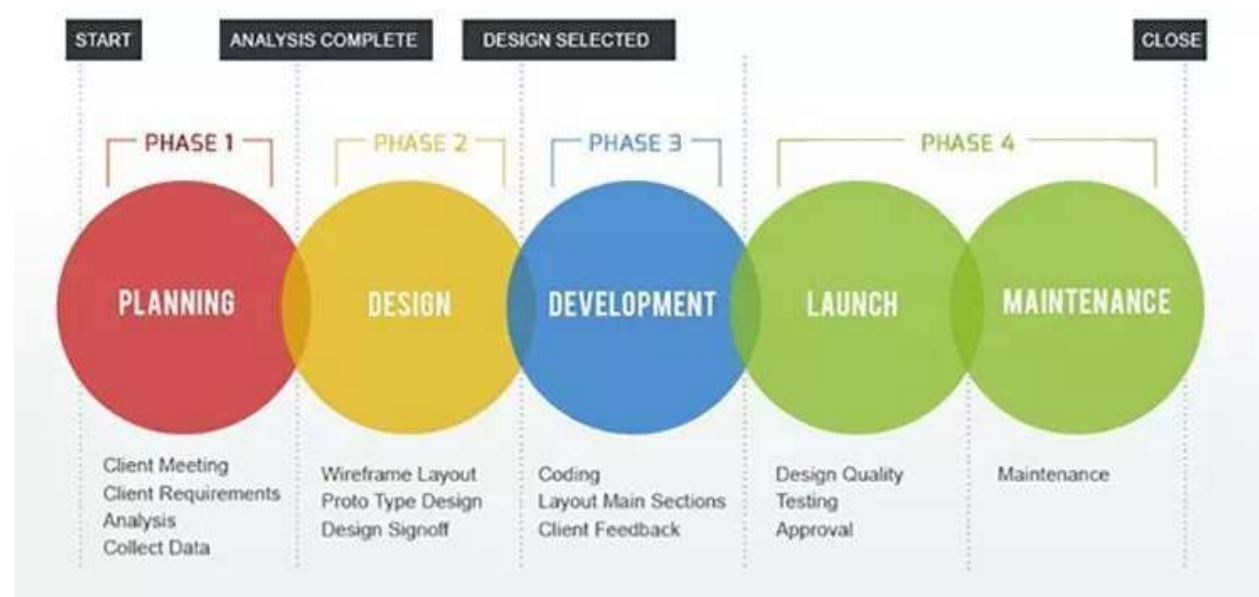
START

ANALYSIS COMPLETE

DESIGN SELECTED

CLOSE

PHASE 1

PLANNING

Client Meeting
Client Requirements
Analysis
Collect Data

PHASE 2

DESIGN

Wireframe Layout
Proto Type Design
Design Signoff

PHASE 3

DEVELOPMENT

Coding
Layout Main Sections
Client Feedback

PHASE 4

LAUNCH

Design Quality
Testing
Approval

MAINTENANCE

Maintenance